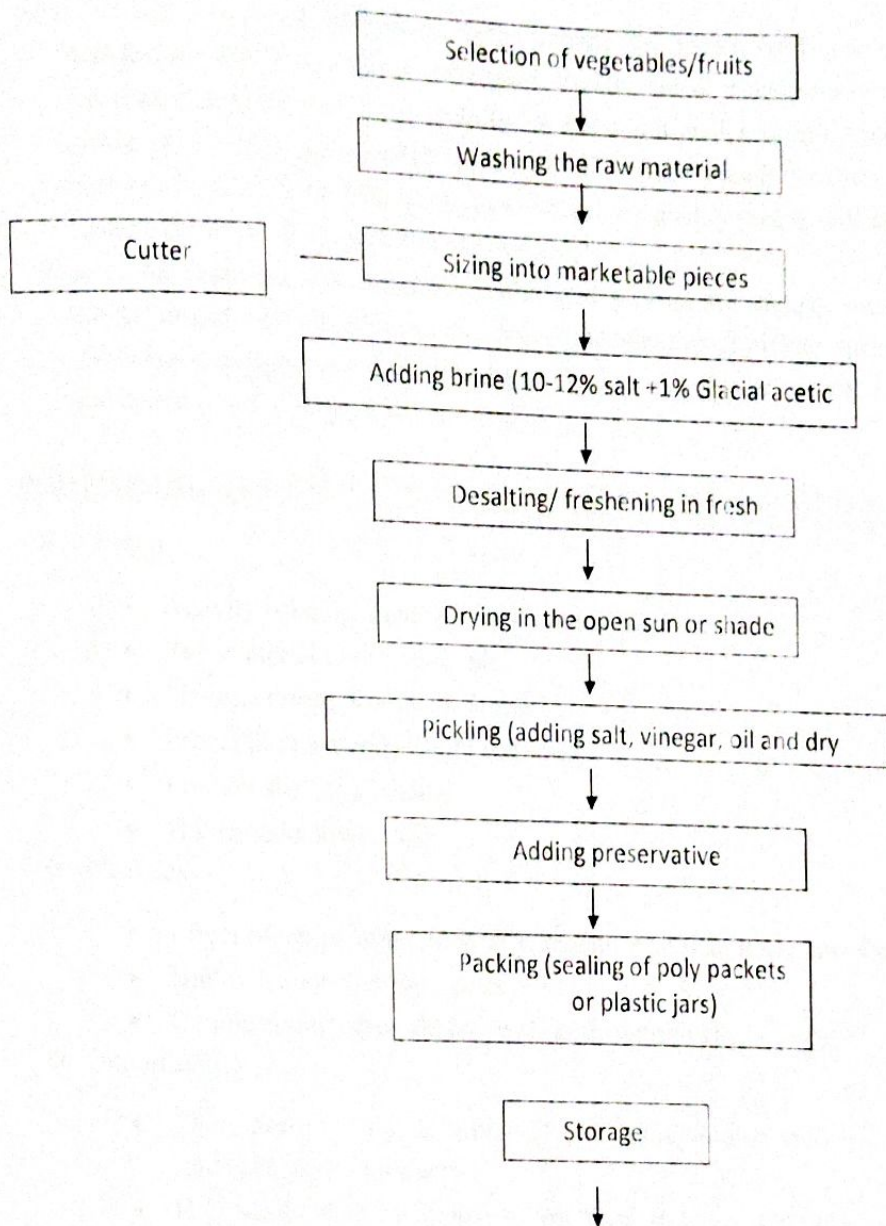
Selection of vegetables/fruits

Washing the raw material

Cutter

Sizing into marketable pieces

Adding brine (10-12% salt +1% Glacial acetic

Desalting/ freshening in fresh

Drying in the open sun or shade

Pickling (adding salt, vinegar, oil and dry

Adding preservative

Packing (sealing of poly packets or plastic jars)

Storage